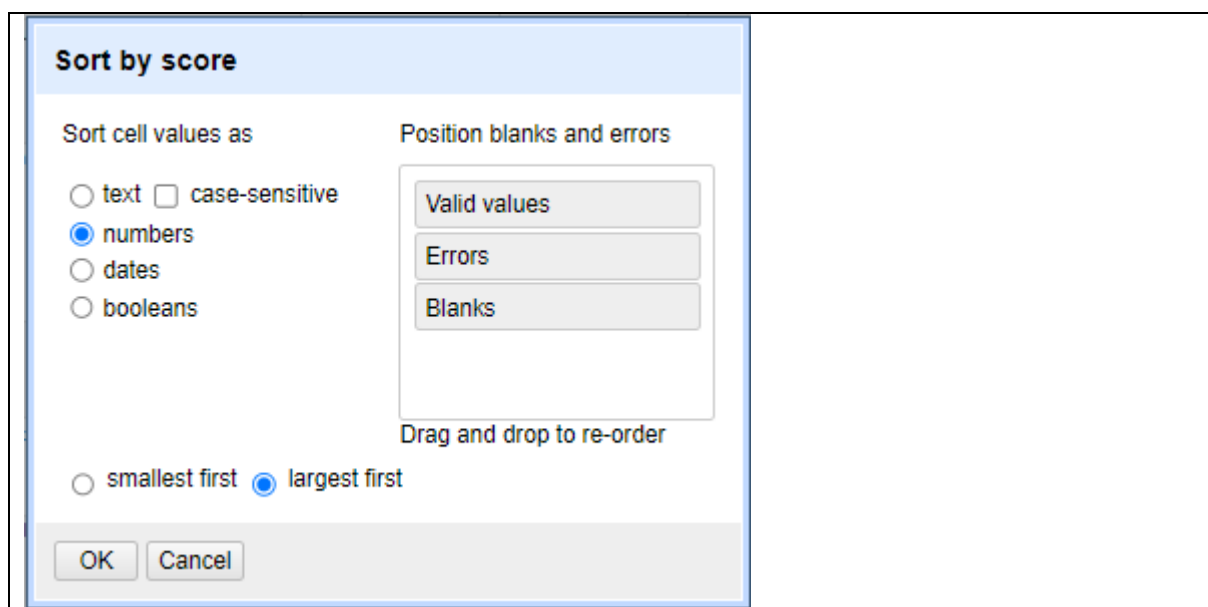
Sort by score

Sort cell values as

text case-sensitive
numbers
dates
booleans

Position blanks and errors

Valid values
Errors
Blanks

Drag and drop to re-order

smallest first largest first

OK Cancel